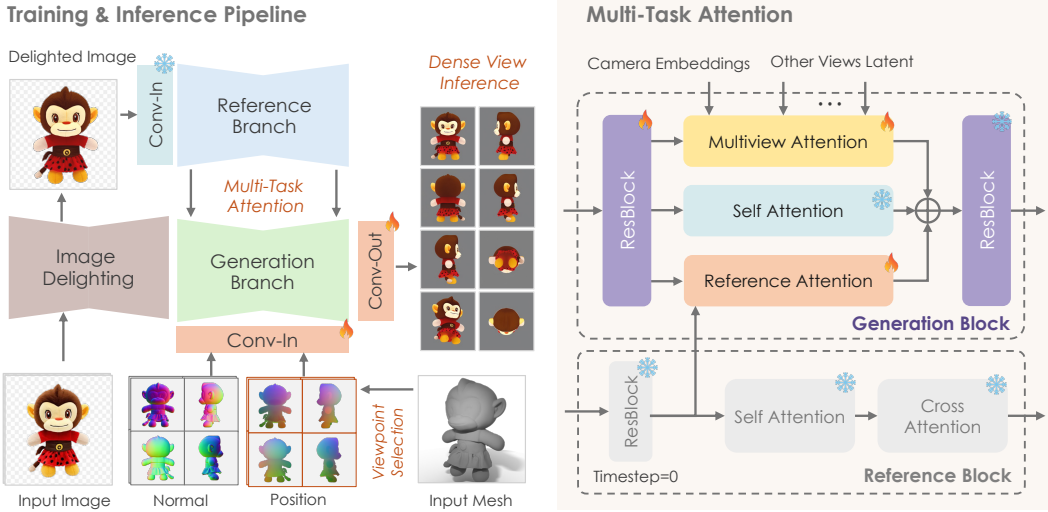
Training & Inference Pipeline

Delighted Image

Conv-In

Reference Branch

Dense View Inference

Multi-Task Attention

Image Delighting

Generation Branch

Conv-Out

Conv-In

Viewpoint Selection

Input Image

Normal

Position

Input Mesh

Multi-Task Attention

Camera Embeddings

Other Views Latent

...

ResBlock

Multiview Attention

Self Attention

Reference Attention

ResBlock

Generation Block

ResBlock

Self Attention

Cross Attention

Timestep=0

Reference Block